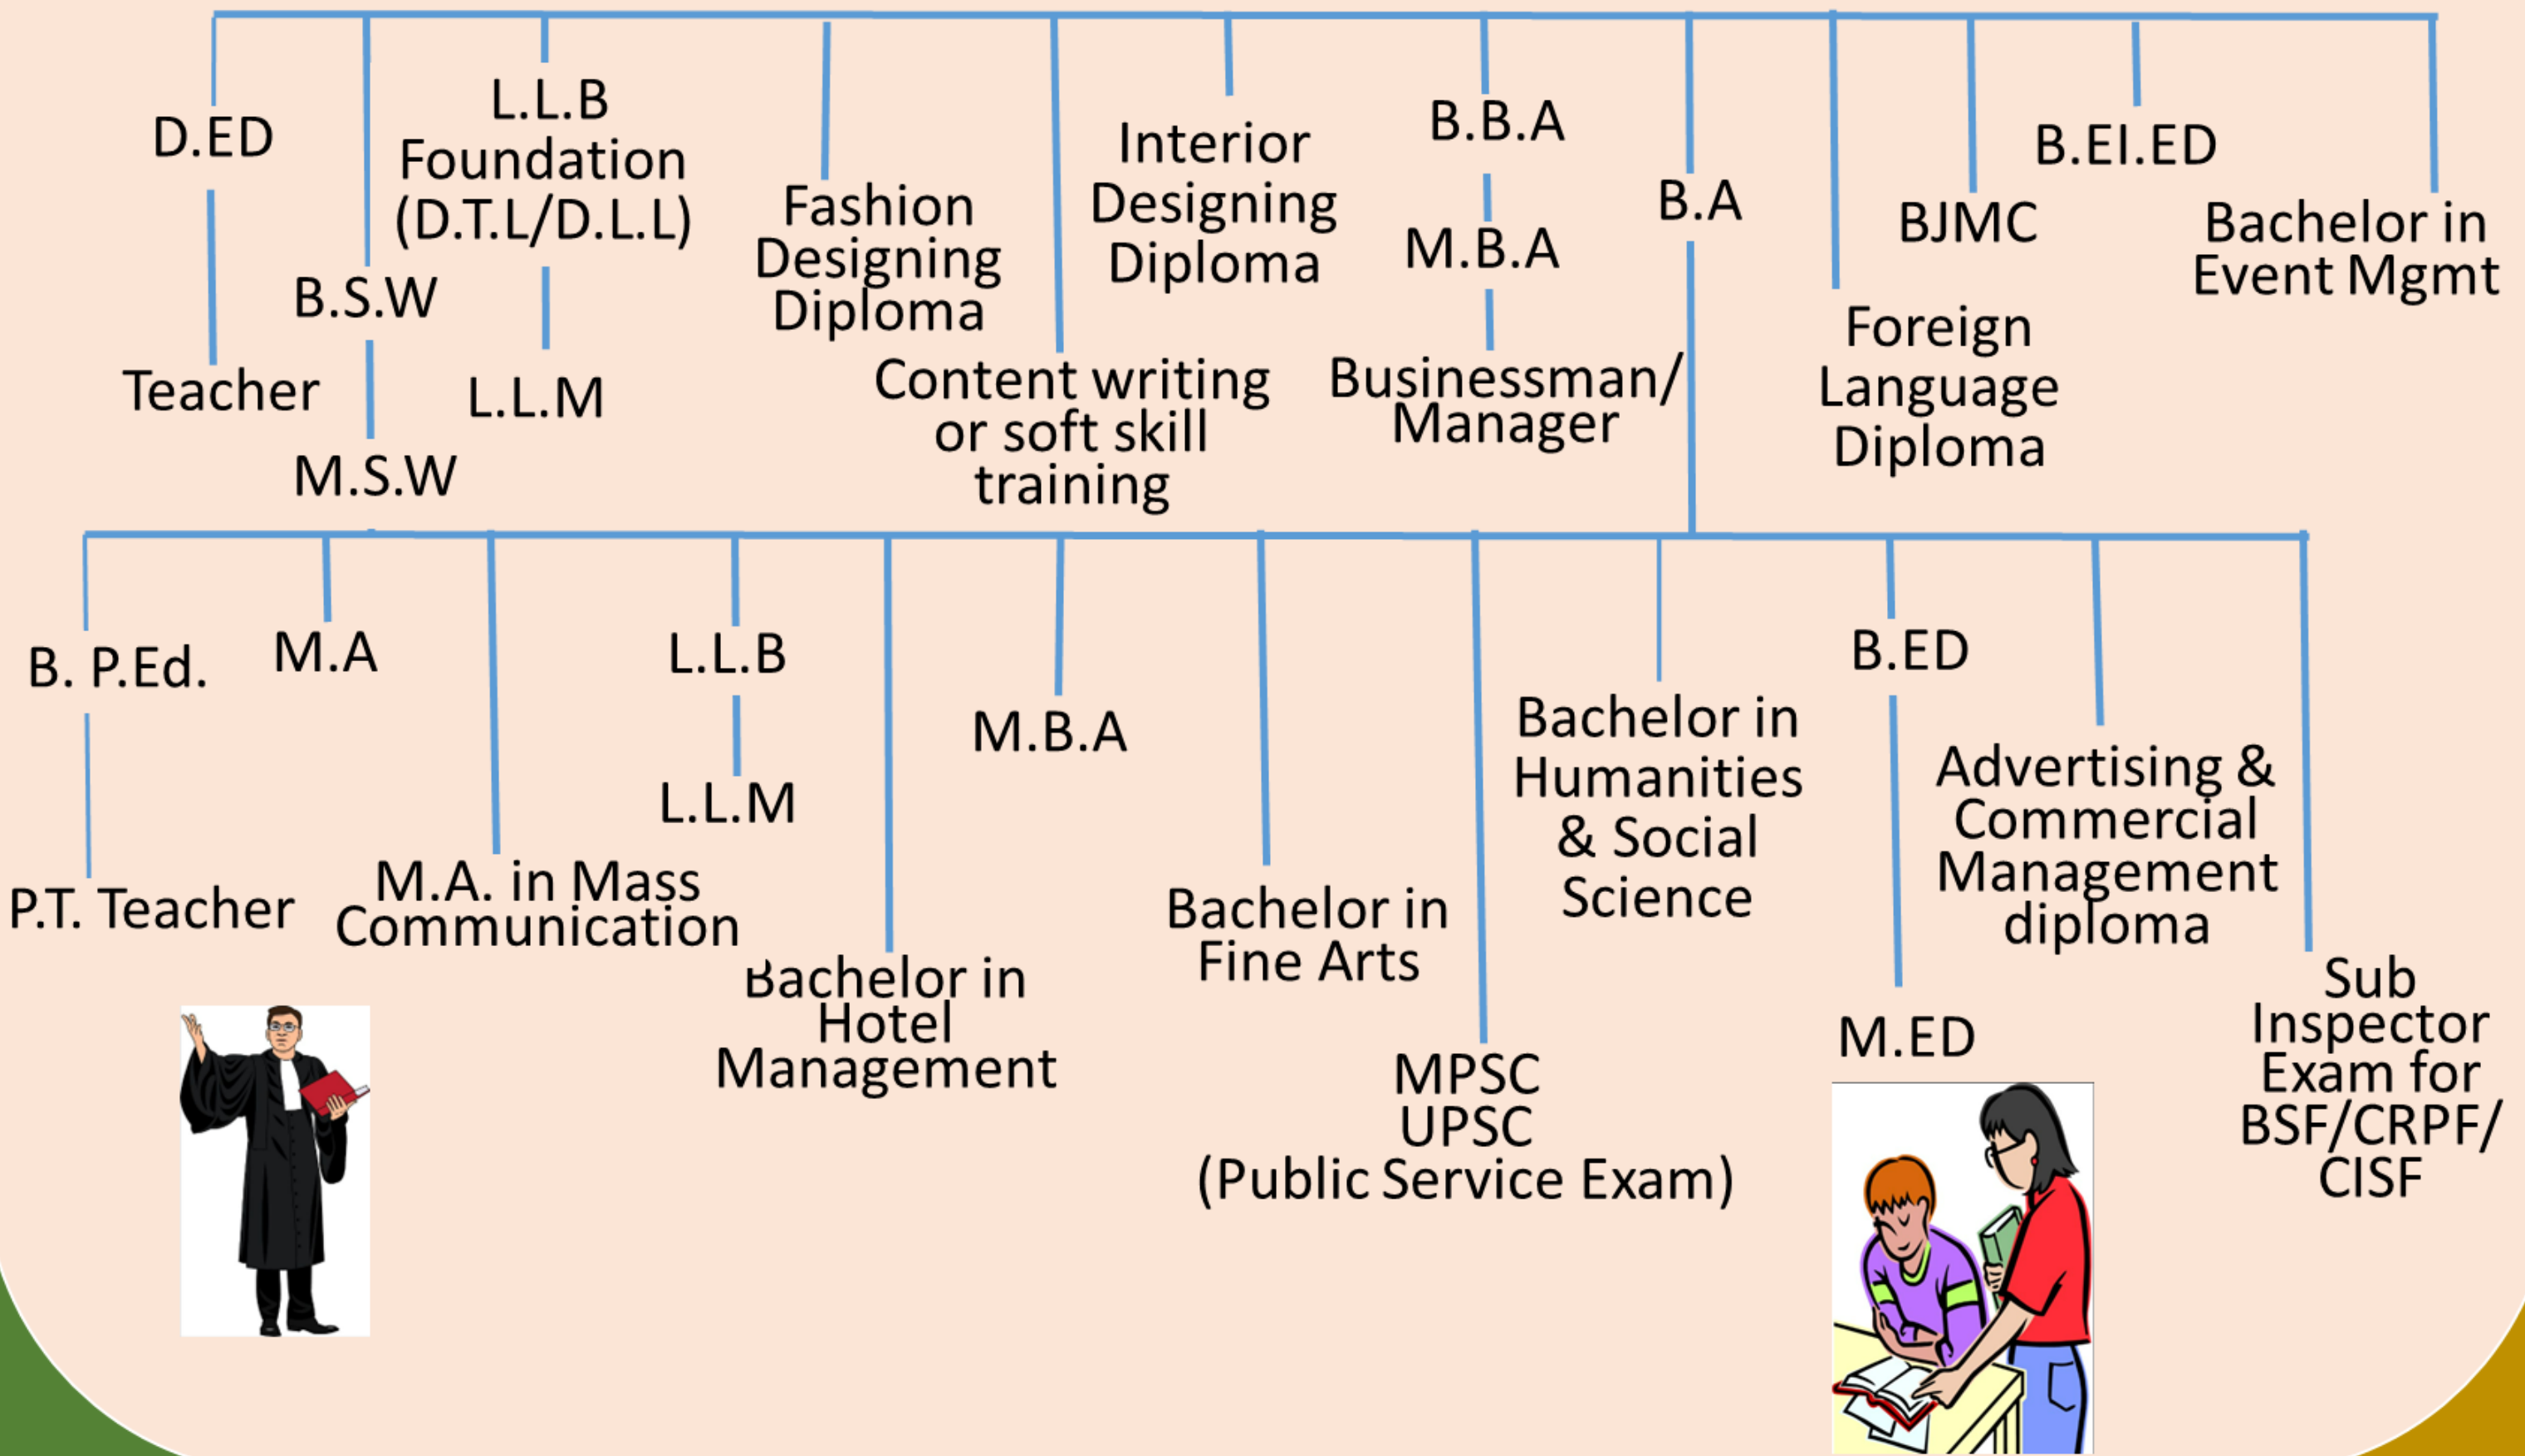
D.ED

Teacher

B.S.W

M.S.W

L.L.B Foundation (D.T.L/D.L.L)

L.L.M

Fashion Designing Diploma

Content writing or soft skill training

Interior Designing Diploma

B.B.A

M.B.A

Businessman/ Manager

B.A

Foreign Language Diploma

BJMC

B.EI.ED

Bachelor in Event Mgmt

B. P.Ed.

P.T. Teacher

M.A

M.A. in Mass Communication

L.L.B

L.L.M

Bachelor in Hotel Management

M.B.A

Bachelor in Fine Arts

MPSC UPSC (Public Service Exam)

Bachelor in Humanities & Social Science

B.ED

M.ED

Advertising & Commercial Management diploma

Sub Inspector Exam for BSF/CRPF/ CISF